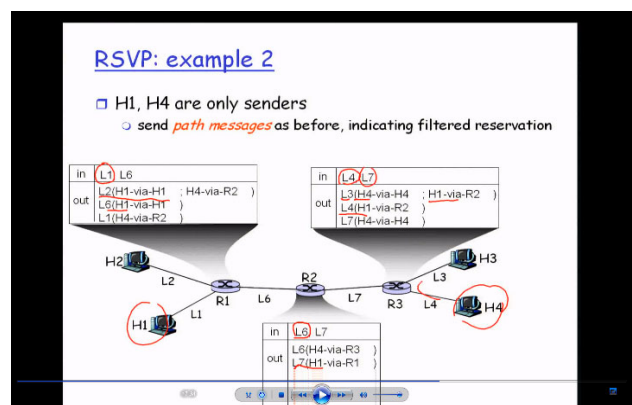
RSVP: example 2

H1, H4 are only senders

send path messages as before, indicating filtered reservation

| in | L1 L6 |
|---|---|
| out | L2(H1-via-H1 ; H4-via-R2 ) |
| | L6(H1-via-H1 ) |
| | L1(H4-via-R2 ) |

| in | L4 L7 |
|---|---|
| out | L3(H4-via-H4 ; H1-via-R2 ) |
| | L4(H1-via-R2 ) |
| | L7(H4-via-H4 ) |

H2
L2
R1
L6
R2
L7
R3
L3
H3
L4
H4
L1
H1

| in | L6 L7 |
|---|---|
| out | L6(H4-via-R3 ) |
| | L7(H1-via-R1 ) |